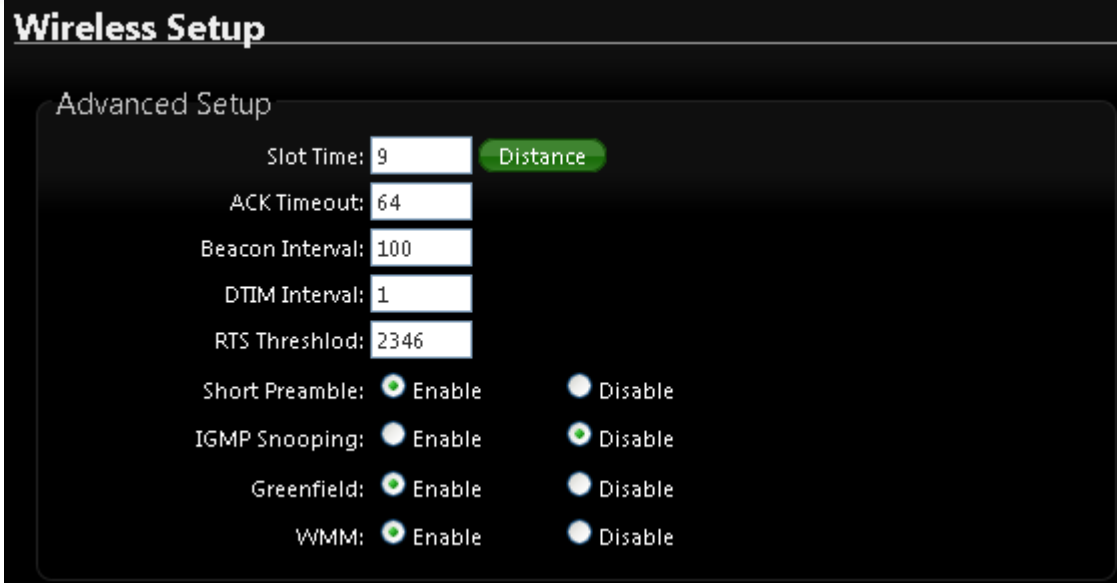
Wireless Setup

Advanced Setup

Slot Time: 9 Distance

ACK Timeout: 64

Beacon Interval: 100

DTIM Interval: 1

RTS Threshlod: 2346

Short Preamble: Enable Disable

IGMP Snooping: Enable Disable

Greenfield: Enable Disable

WMM: Enable Disable